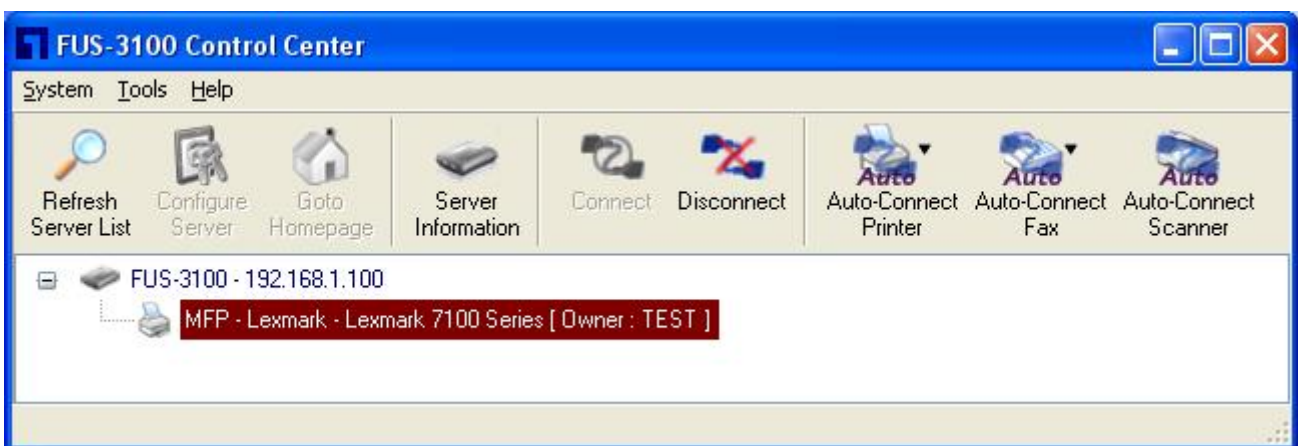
FUS-3100 Control Center

System Tools Help

Refresh Server List
Configure Server
Goto Homepage
Server Information
Connect
Disconnect
Auto
Auto-Connect Printer
Auto
Auto-Connect Fax
Auto
Auto-Connect Scanner

FUS-3100 - 192.168.1.100
MFP - Lexmark - Lexmark 7100 Series [ Owner : TEST ]